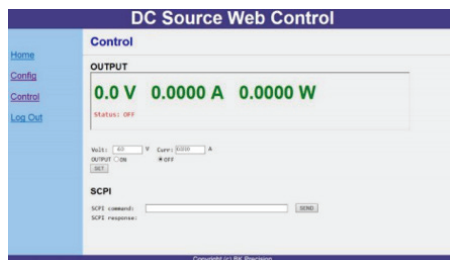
DC Source Web Control

Home
Config
Control
Log Out

Control

OUTPUT

0.0 V 0.0000 A 0.0000 W

Status: OFF

Volt: 0.0 V Curr: 0.0000 A
OUTPUT ON OFF
SET

SCPI

SCPI command: SEND
SCPI response:

Copyright (c) BK Precision